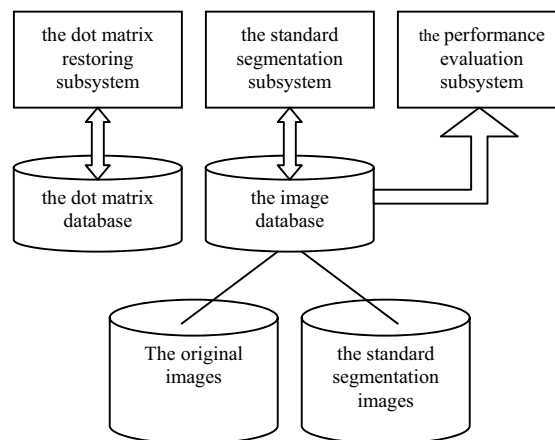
the dot matrix restoring subsystem

the standard segmentation subsystem

the performance evaluation subsystem

the dot matrix database

the image database

The original images

the standard segmentation images